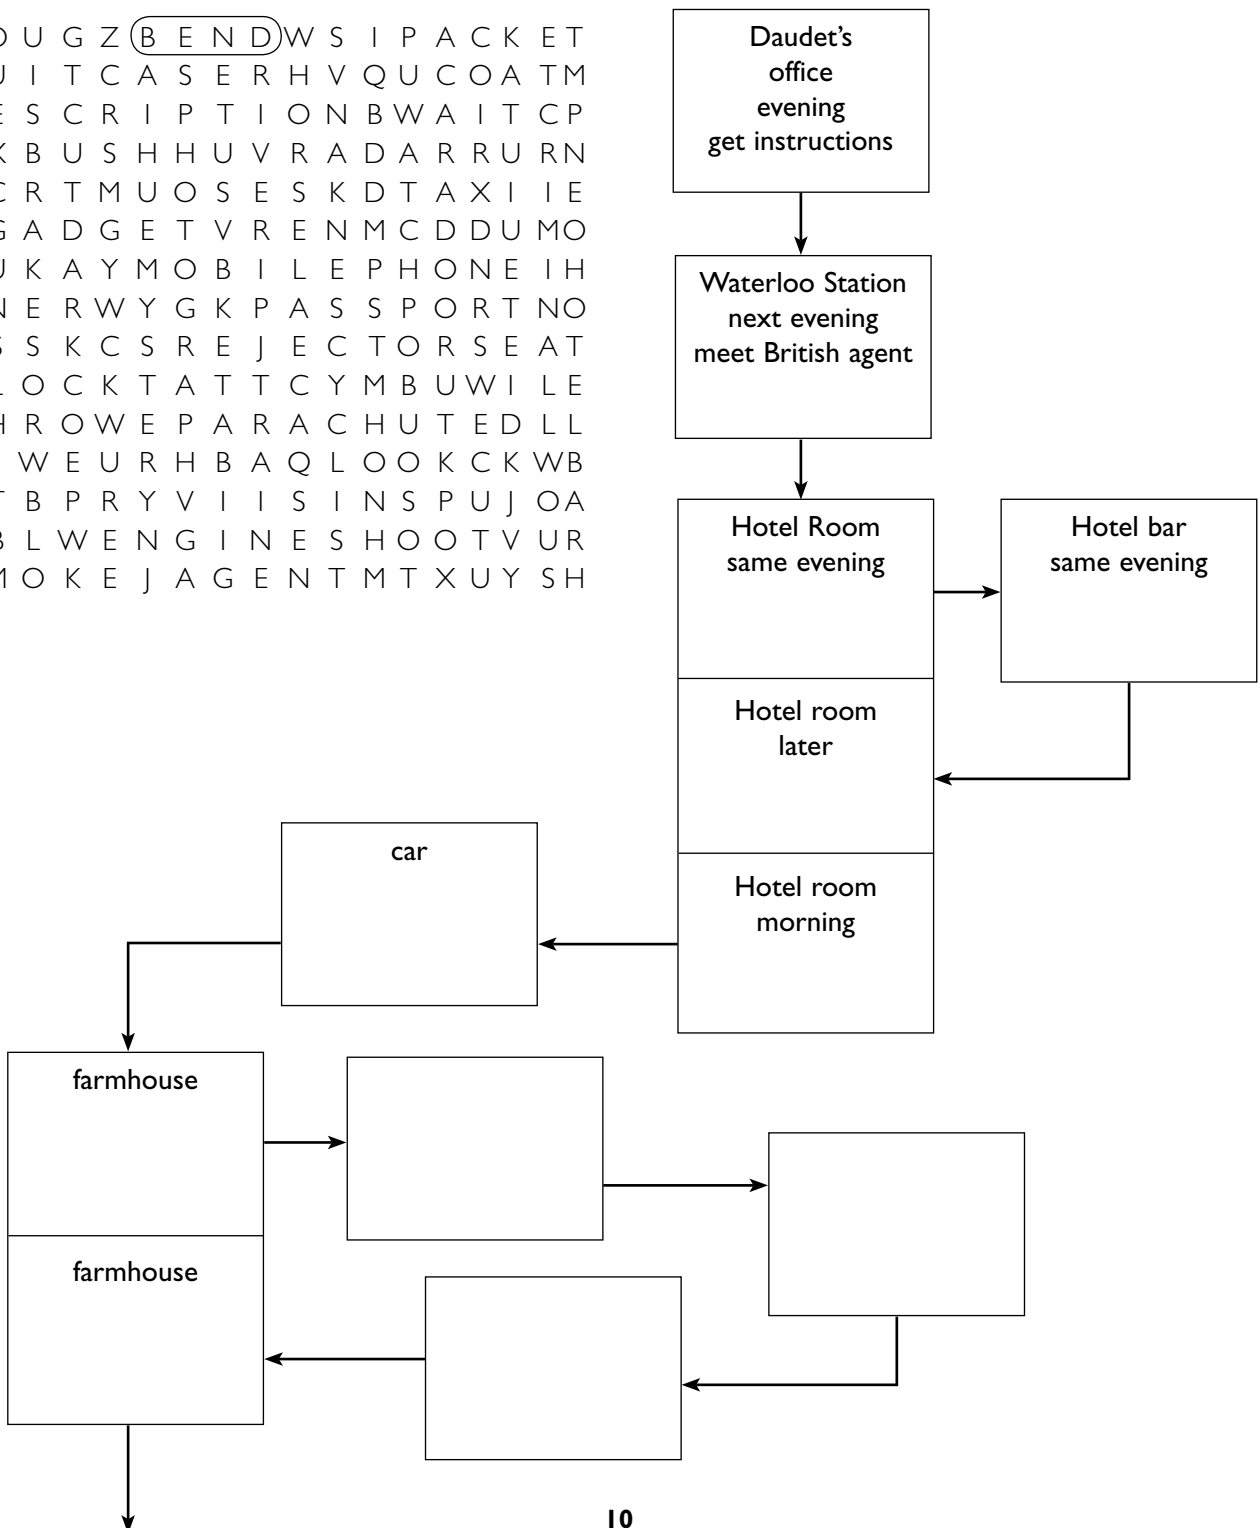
O U G Z B E N D W S I P A C K E T
U I T C A S E R H V Q U C O A T M
E S C R I P T I O N B W A I T C P
K B U S H H U V R A D A R R U R N
C R T M U O S E S K D T A X I I E
G A D G E T V R E N M C D D U M O
U K A Y M O B I L E P H O N E I H
N E R W Y G K P A S S P O R T N O
S S K C S R E J E C T O R S E A T
L O C K T A T T C Y M B U W I L E
H R O W E P A R A C H U T E D L L
W E U R H B A Q L O O K C K W B
T B P R Y V I I S I N S P U J O A
B L W E N G I N E S H O O T V U R
M O K E J A G E N T M T X U Y S H

Daudet's office evening get instructions

Waterloo Station next evening meet British agent

Hotel Room same evening

Hotel bar same evening

Hotel room later

car

Hotel room morning

farmhouse

farmhouse

10